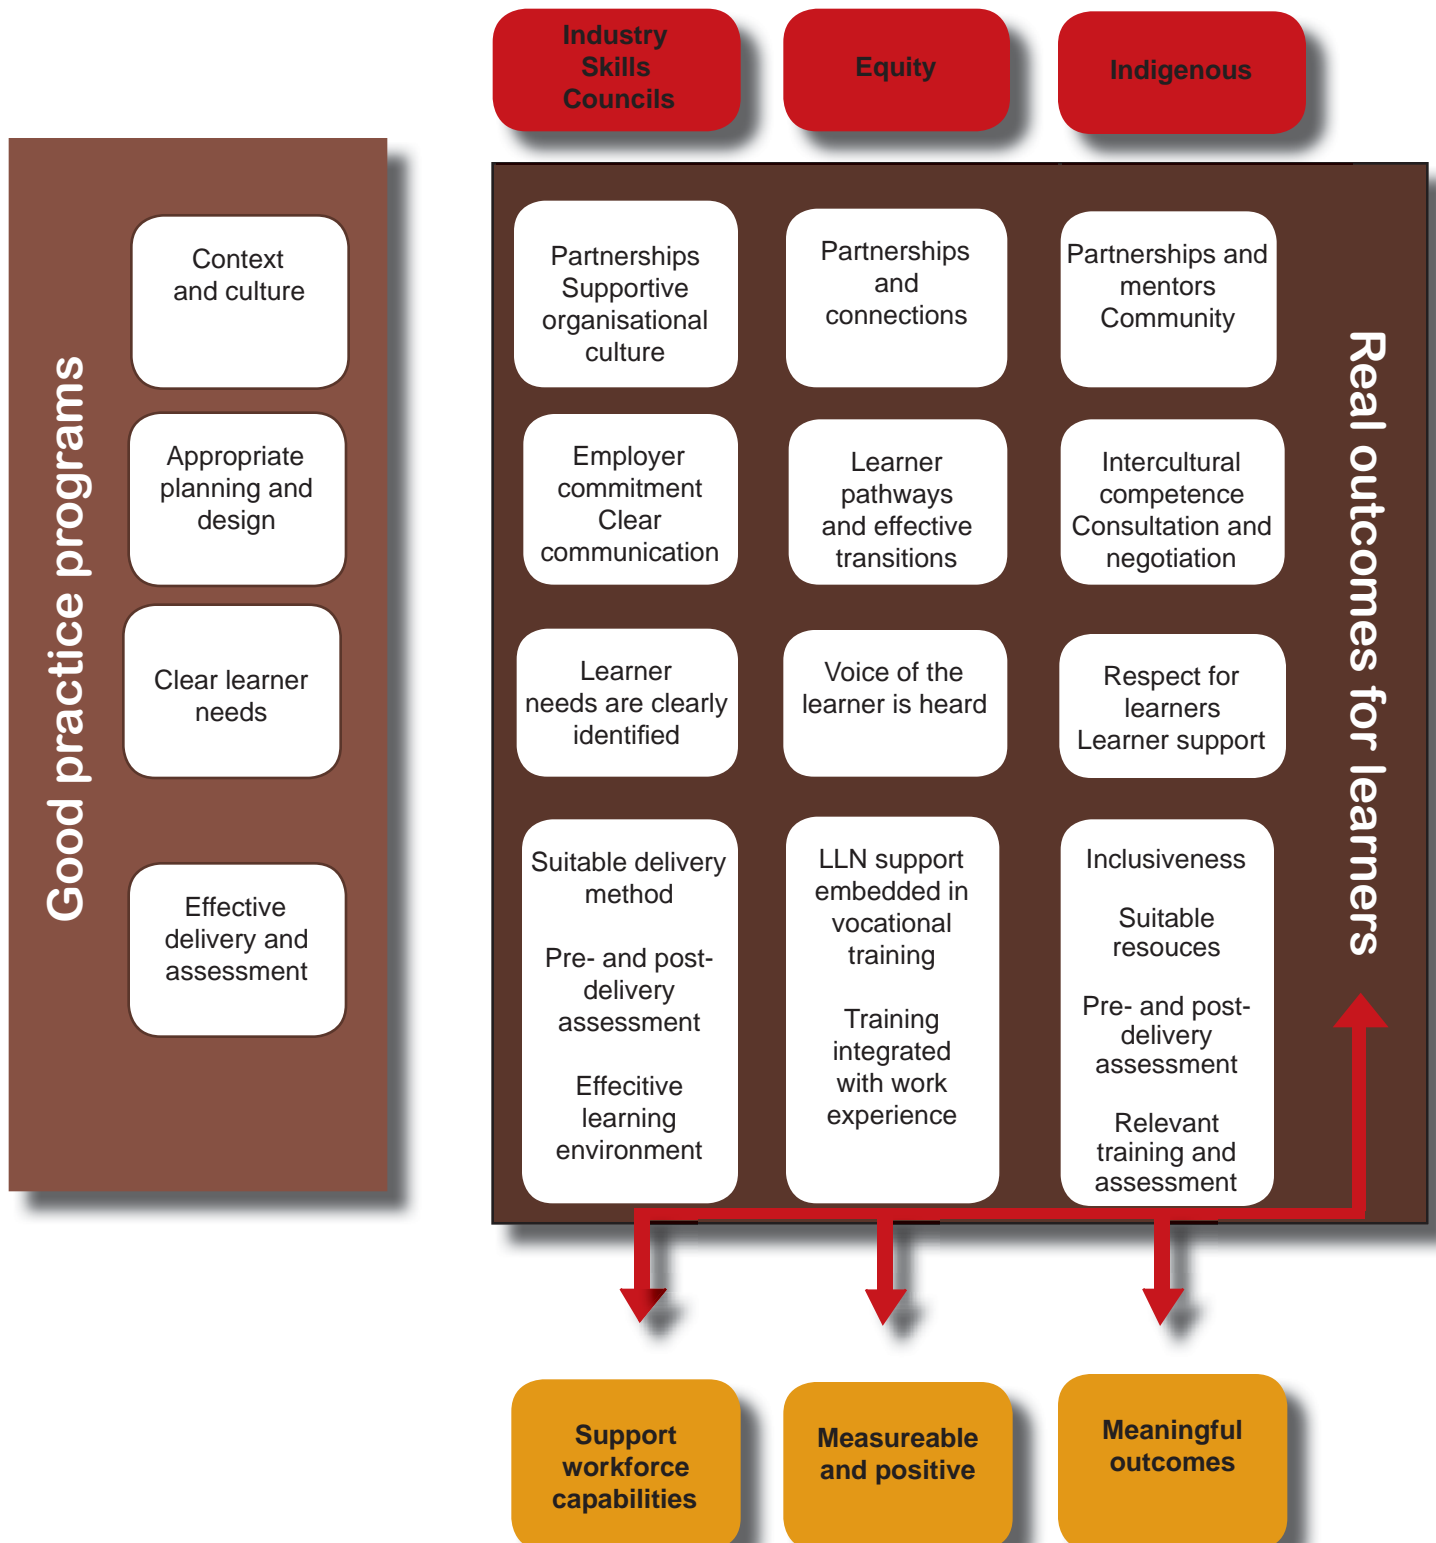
Industry Skills Councils

Equity

Indigenous

Good practice programs

Context and culture

Appropriate planning and design

Clear learner needs

Effective delivery and assessment

Partnerships Supportive organisational culture

Partnerships and connections

Partnerships and mentors Community

Employer commitment Clear communication

Learner pathways and effective transitions

Intercultural competence Consultation and negotiation

Learner needs are clearly identified

Voice of the learner is heard

Respect for learners Learner support

Suitable delivery method

Pre- and post-delivery assessment

Effecitive learning environment

LLN support embedded in vocational training

Training integrated with work experience

Inclusiveness

Suitable resouces

Pre- and post-delivery assessment

Relevant training and assessment

Real outcomes for learners

Support workforce capabilities

Measureable and positive

Meaningful outcomes